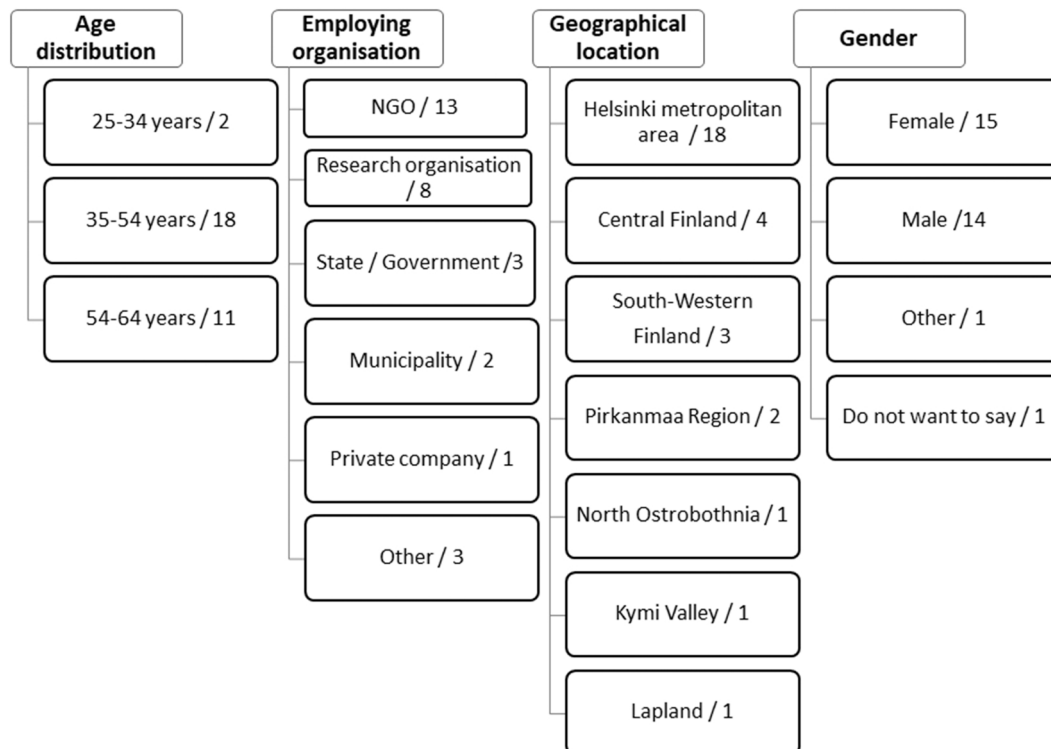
Age distribution

25-34 years / 2

35-54 years / 18

54-64 years / 11

Employing organisation

NGO / 13

Research organisation / 8

State / Government /3

Municipality / 2

Private company / 1

Other / 3

Geographical location

Helsinki metropolitan area / 18

Central Finland / 4

South-Western Finland / 3

Pirkanmaa Region / 2

North Ostrobothnia / 1

Kymi Valley / 1

Lapland / 1

Gender

Female / 15

Male /14

Other / 1

Do not want to say / 1